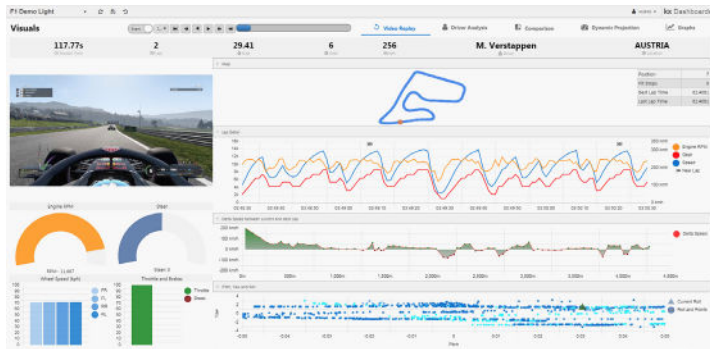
F1 Demo Light

Visuals

Video Replay
Driver Analysis
Comparison
Dynamic Projection
Graphs

Dashboards

117.77s
2
29.41
6
256
M. Verstappen
AUSTRIA

Map

Position
Pit Stops
Best Lap Time
Last Lap Time

Lap Data

Engine RPM
Gear
Speed
New Lap

Delta Speed between current and best lap

Delta Speed

Engine RPM
Gear

Wheel Speed Split
FR
FL
RR
RL

Throttle and Brakes
Throttle
Brake

Yaw
Current Roll
Roll and Points